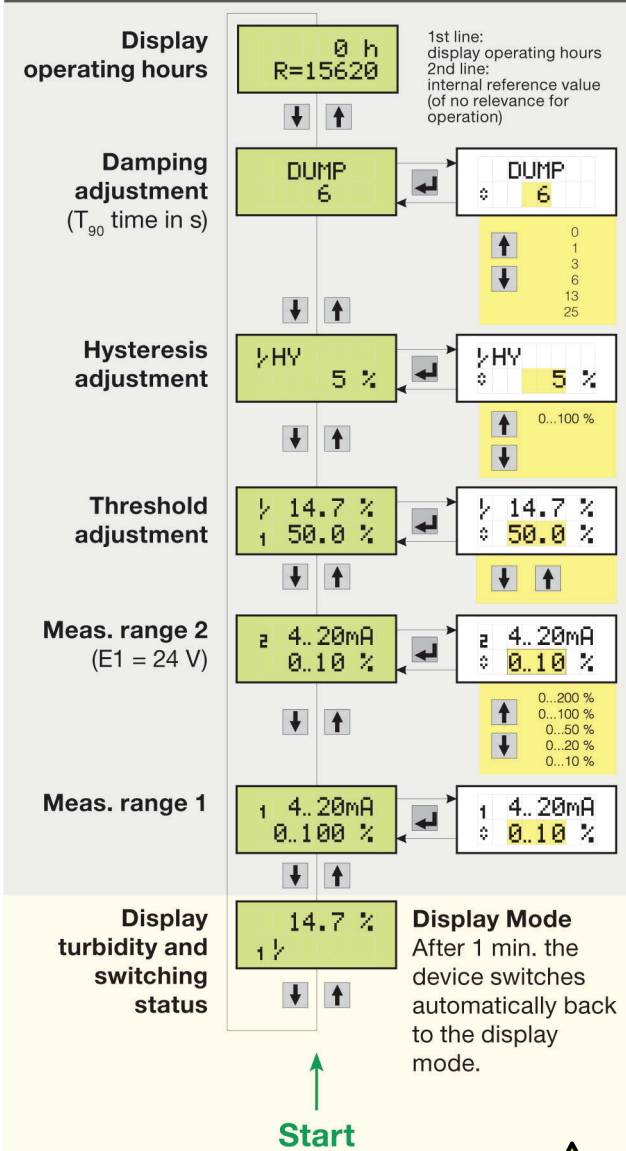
Display operating hours

0 h
R=15620

1st line:
display operating hours
2nd line:
internal reference value
(of no relevance for operation)

Damping adjustment
($T_{90}$ time in s)

DUMP
6

DUMP
6

0
1
3
6
13
25

Hysteresis adjustment

HY
5 %

HY
5 %

0...100 %

Threshold adjustment

14.7 %
1 50.0 %

14.7 %
50.0 %

Meas. range 2
(E1 = 24 V)

2 4..20mA
0..10 %

2 4..20mA
0..10 %

0...200 %
0...100 %
0...50 %
0...20 %
0...10 %

Meas. range 1

1 4..20mA
0..100 %

1 4..20mA
0..10 %

Display turbidity and switching status

14.7 %
1

Display Mode
After 1 min. the device switches automatically back to the display mode.

Start